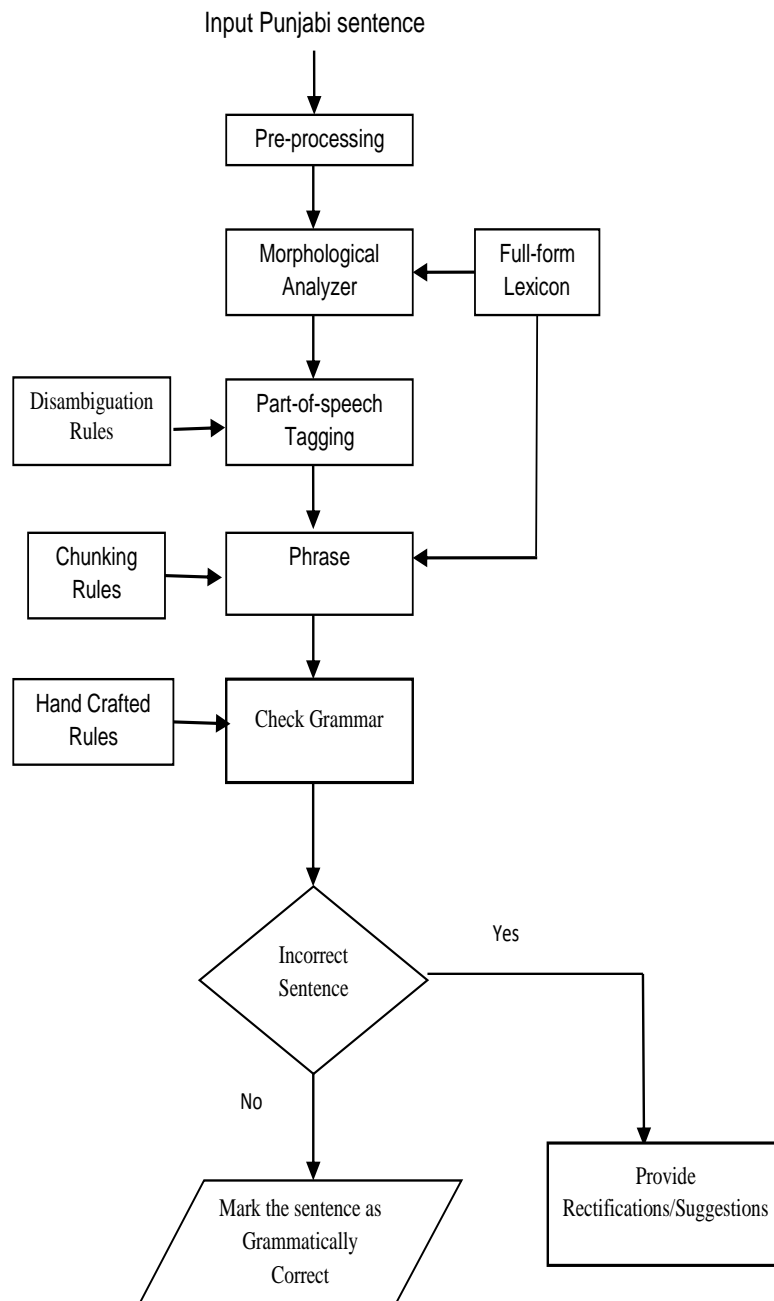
Input Punjabi sentence

Pre-processing

Morphological Analyzer

Full-form Lexicon

Disambiguation Rules

Part-of-speech Tagging

Chunking Rules

Phrase

Hand Crafted Rules

Check Grammar

Incorrect Sentence

Yes

No

Mark the sentence as Grammatically Correct

Provide Rectifications/Suggestions